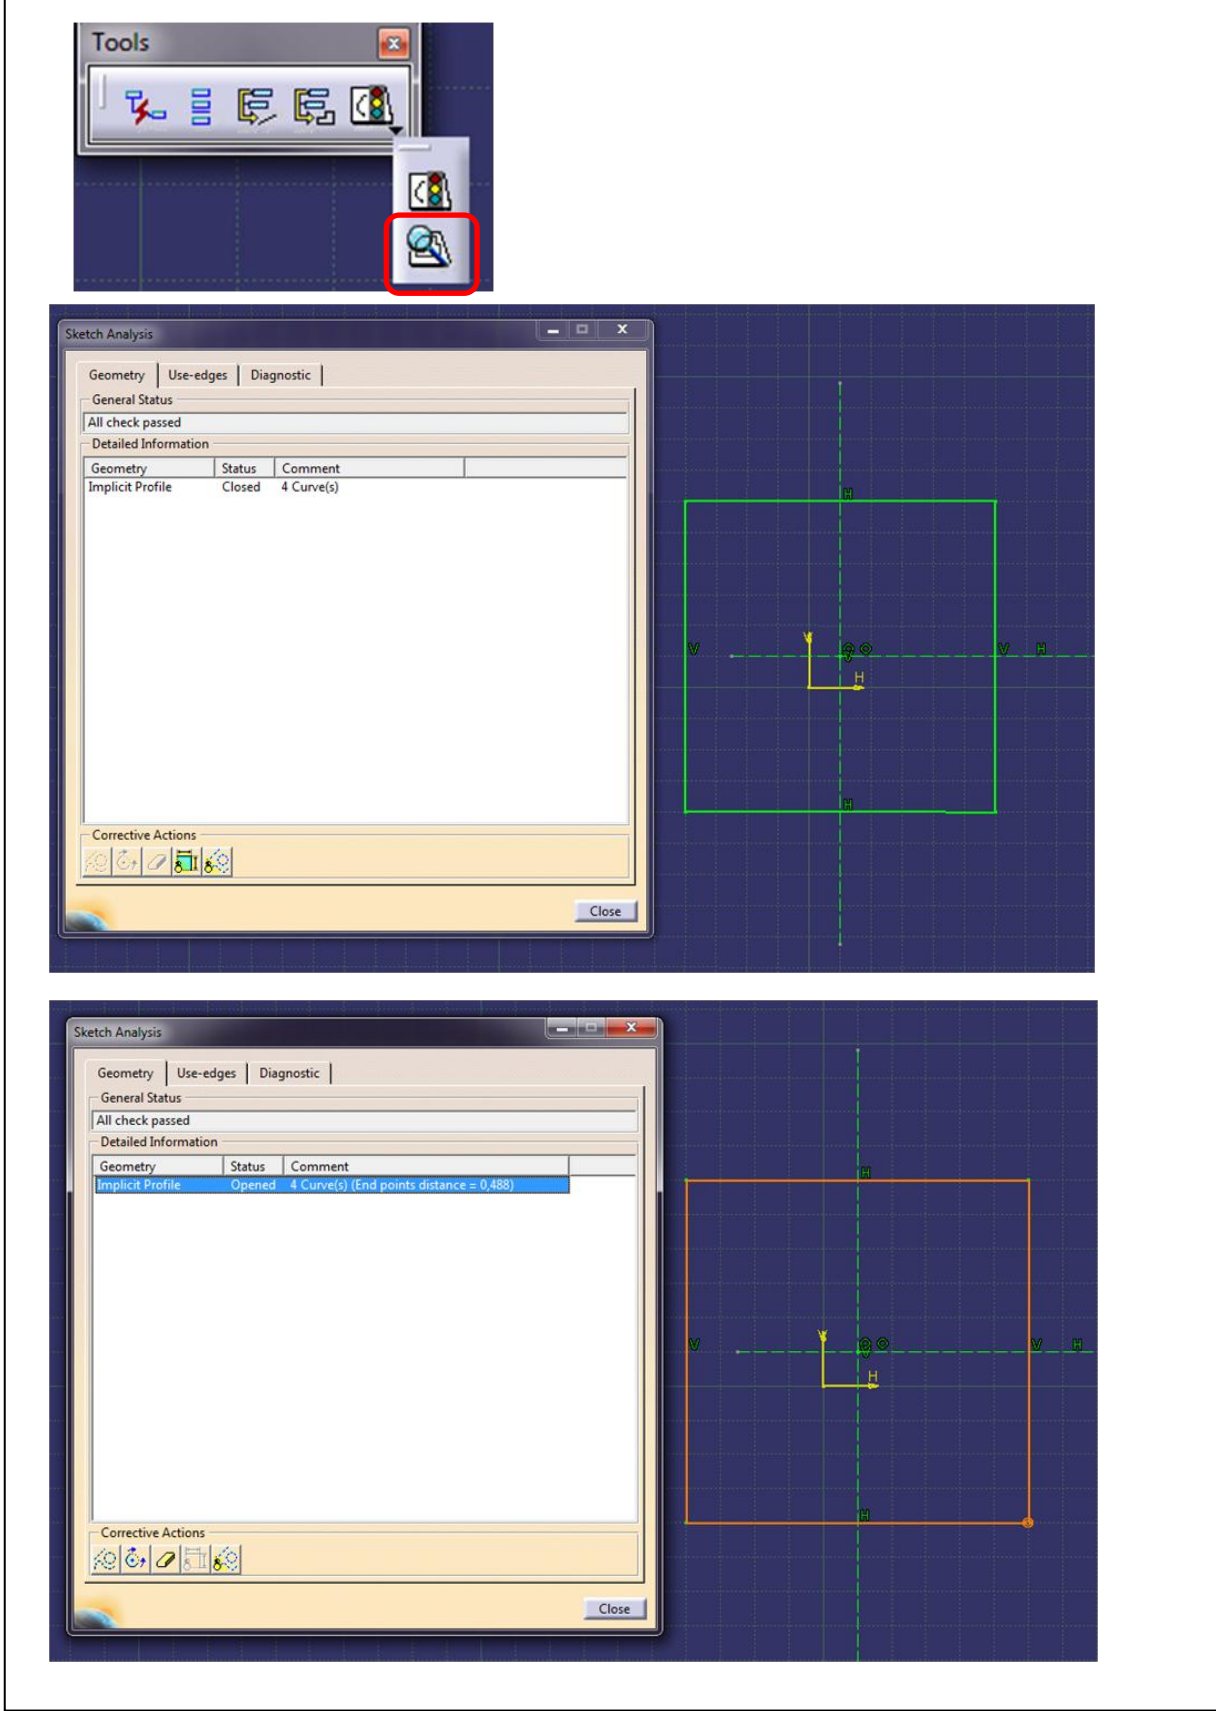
Tools

Sketch Analysis

Geometry | Use-edges | Diagnostic

General Status

All check passed

Detailed Information

| Geometry | Status | Comment |
|---|---|---|
| Implicit Profile | Closed | 4 Curve(s) |

Corrective Actions

Close

H

V

V H

H

H

Sketch Analysis

Geometry | Use-edges | Diagnostic

General Status

All check passed

Detailed Information

| Geometry | Status | Comment |
|---|---|---|
| Implicit Profile | Opened | 4 Curve(s) (End points distance = 0,488) |

Corrective Actions

Close

H

V

V H

H

H